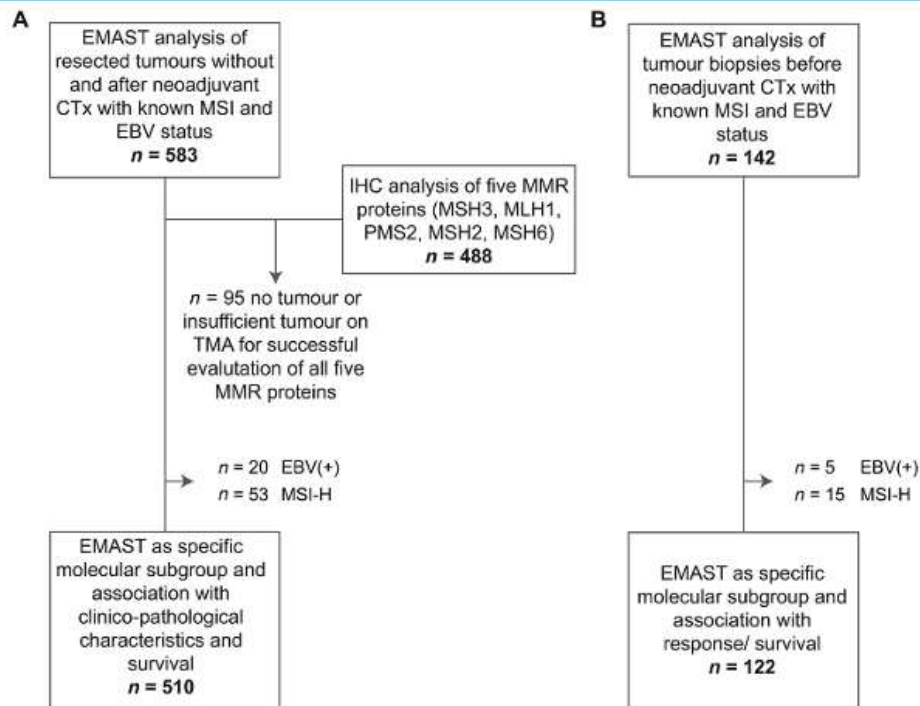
A

EMAST analysis of resected tumours without and after neoadjuvant CTx with known MSI and EBV status
*n* = 583

IHC analysis of five MMR proteins (MSH3, MLH1, PMS2, MSH2, MSH6)
*n* = 488

*n* = 95 no tumour or insufficient tumour on TMA for successful evaluation of all five MMR proteins

*n* = 20 EBV(+)
*n* = 53 MSI-H

EMAST as specific molecular subgroup and association with clinico-pathological characteristics and survival
*n* = 510

B

EMAST analysis of tumour biopsies before neoadjuvant CTx with known MSI and EBV status
*n* = 142

*n* = 5 EBV(+)
*n* = 15 MSI-H

EMAST as specific molecular subgroup and association with response/ survival
*n* = 122